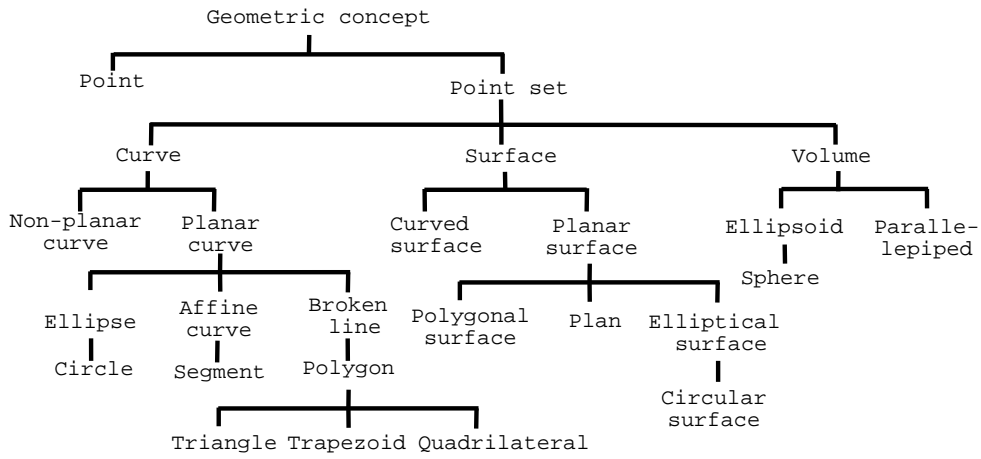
Geometric concept

Point

Point set

Curve

Surface

Volume

Non-planar curve

Planar curve

Curved surface

Planar surface

Ellipsoid

Parallelepiped

Sphere

Ellipse

Affine curve

Broken line

Polygonal surface

Plan

Elliptical surface

Circle

Segment

Polygon

Circular surface

Triangle

Trapezoid

Quadrilateral